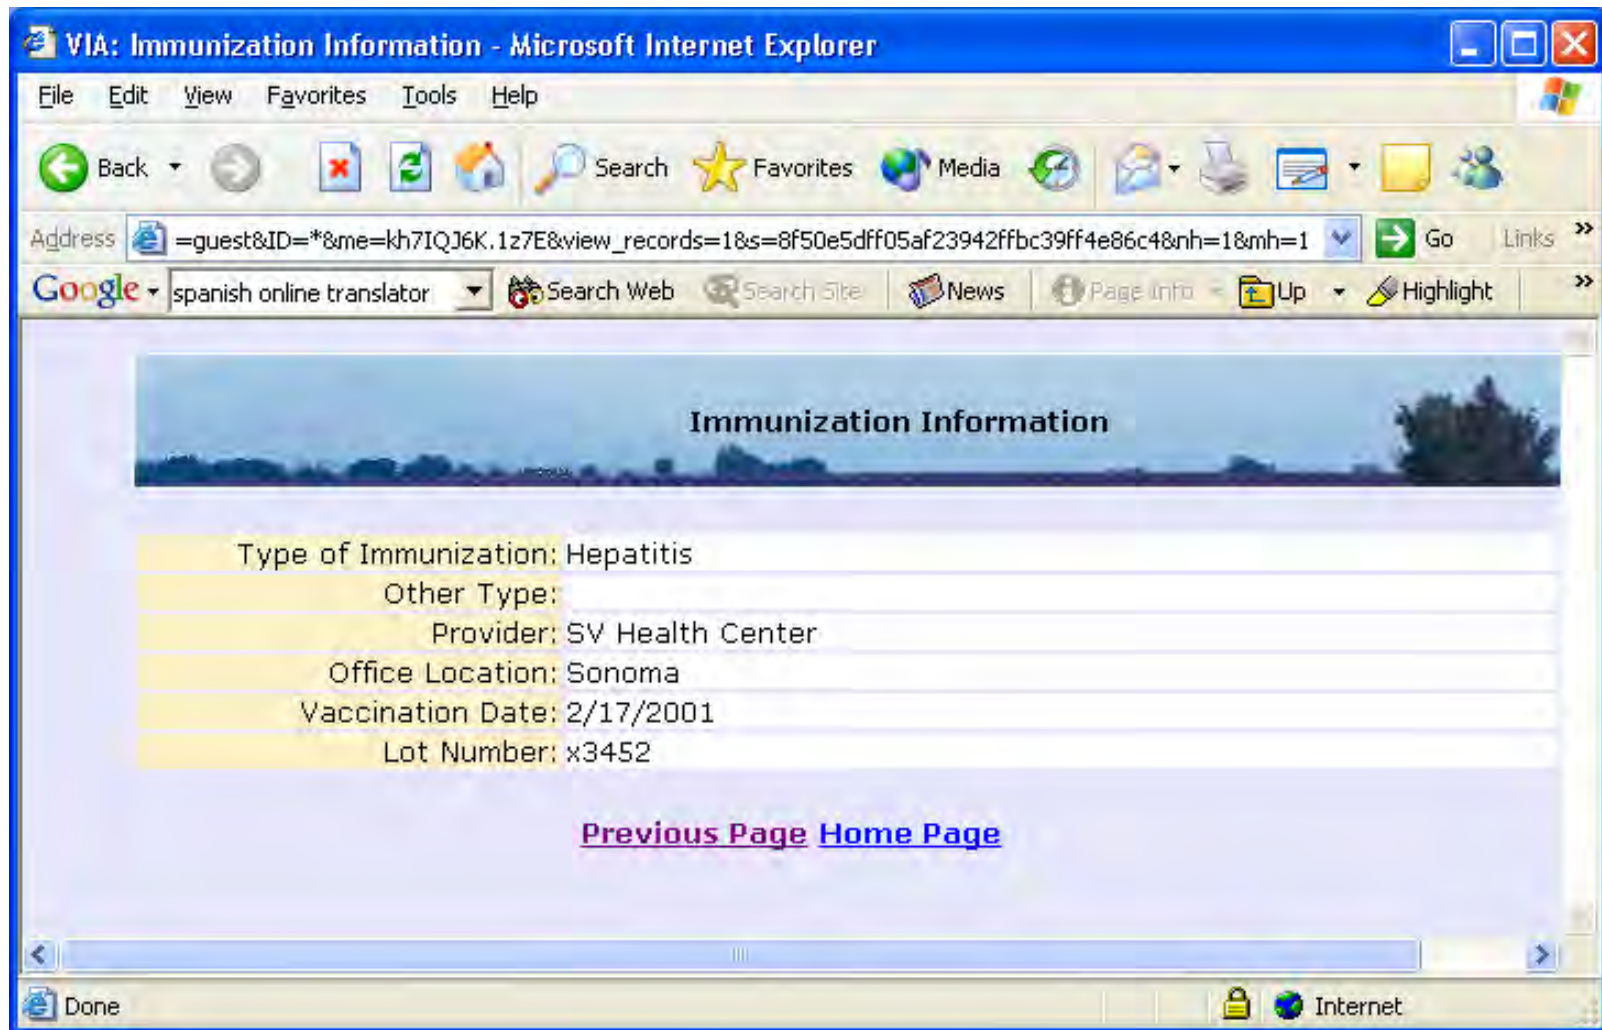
VIA: Immunization Information - Microsoft Internet Explorer

File Edit View Favorites Tools Help

Back Search Favorites Media

Address =guest&ID=*&me=kh7IQJ6K.1z7E&view_records=1&s=8f50e5dff05af23942ffbc39ff4e86c4&nh=1&mh=1 Go Links

Google spanish online translator Search Web Search Site News Page Info Up Highlight

Immunization Information

| | |
|---|---|
| Type of Immunization: | Hepatitis |
| Other Type: | |
| Provider: | SV Health Center |
| Office Location: | Sonoma |
| Vaccination Date: | 2/17/2001 |
| Lot Number: | x3452 |

Previous Page Home Page

Done Internet